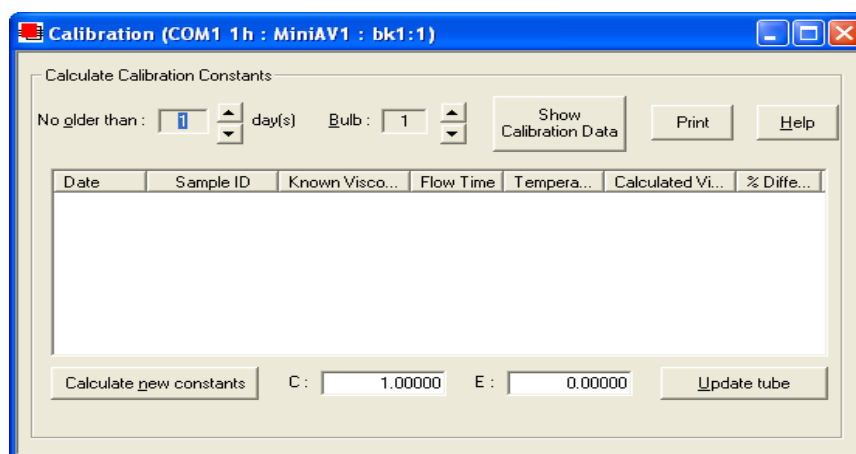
Calibration (COM1 1h : MiniAV1 : bk1:1)

Calculate Calibration Constants

No older than : 1 day(s) Bulb : 1 Show Calibration Data Print Help

| Date | Sample ID | Known Visco... | Flow Time | Tempera... | Calculated Vi... | % Diffe... |
|---|---|---|---|---|---|---|

Calculate new constants C : 1.00000 E : 0.00000 Update tube